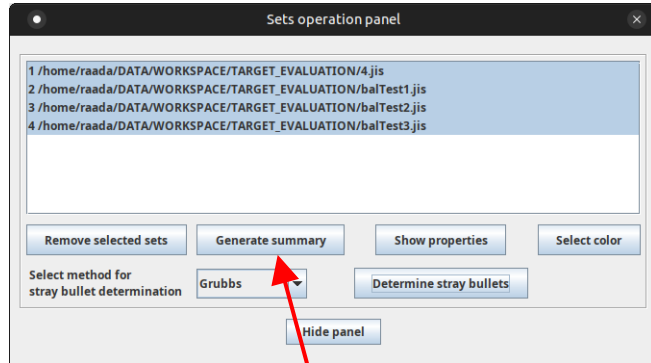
Sets operation panel

1 /home/raada/DATA/WORKSPACE/TARGET_EVALUATION/4.jis
2 /home/raada/DATA/WORKSPACE/TARGET_EVALUATION/balTest1.jis
3 /home/raada/DATA/WORKSPACE/TARGET_EVALUATION/balTest2.jis
4 /home/raada/DATA/WORKSPACE/TARGET_EVALUATION/balTest3.jis

Remove selected sets
Generate summary
Show properties
Select color

Select method for stray bullet determination
Grubbs
Determine stray bullets

Hide panel